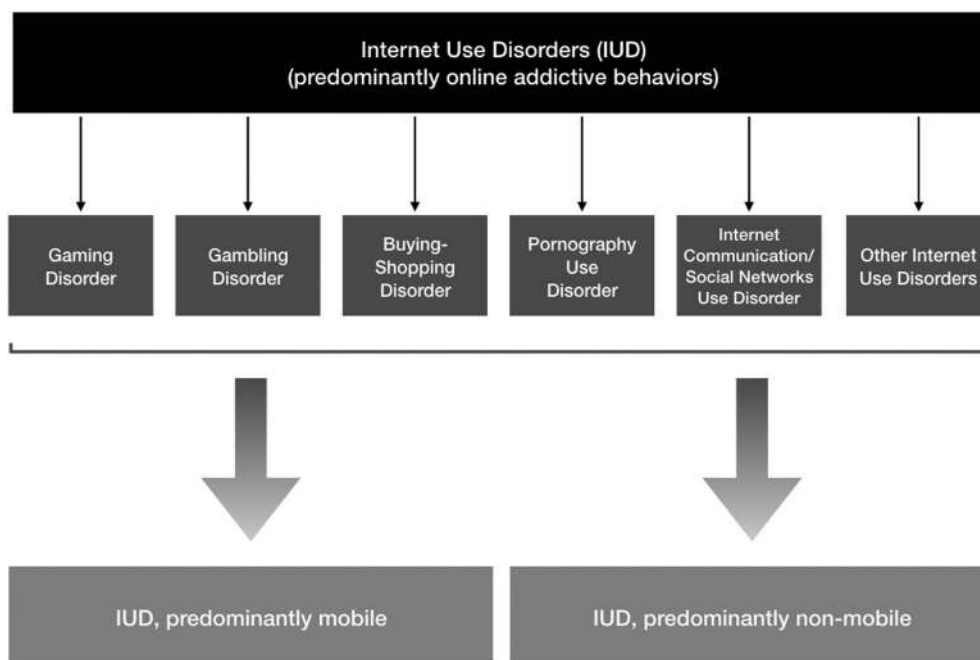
Internet Use Disorders (IUD)
(predominantly online addictive behaviors)

Gaming Disorder

Gambling Disorder

Buying-Shopping Disorder

Pornography Use Disorder

Internet Communication/ Social Networks Use Disorder

Other Internet Use Disorders

IUD, predominantly mobile

IUD, predominantly non-mobile